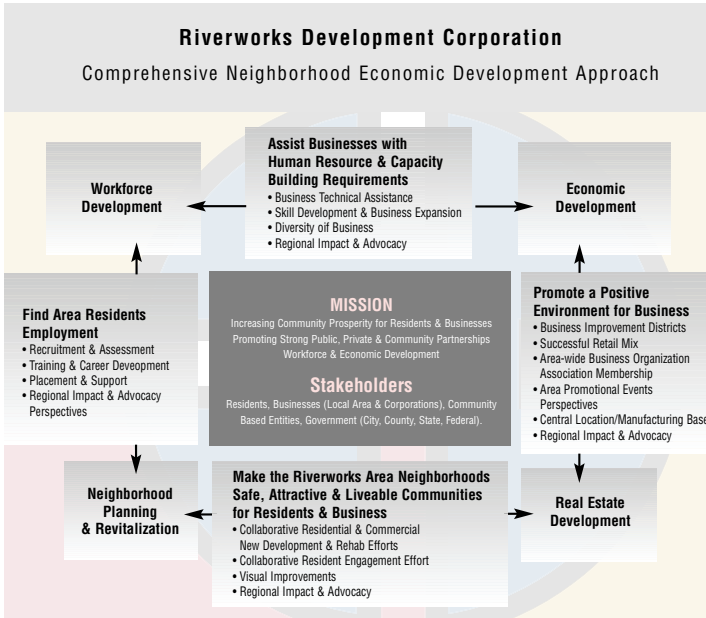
Riverworks Development Corporation

Comprehensive Neighborhood Economic Development Approach

Assist Businesses with Human Resource & Capacity Building Requirements
• Business Technical Assistance
• Skill Development & Business Expansion
• Diversity oif Business
• Regional Impact & Advocacy

Workforce Development

Economic Development

Find Area Residents Employment
• Recruitment & Assessment
• Training & Career Deveopment
• Placement & Support
• Regional Impact & Advocacy Perspectives

MISSION
Increasing Community Prosperity for Residents & Businesses
Promoting Strong Public, Private & Community Partnerships
Workforce & Economic Development

Stakeholders
Residents, Businesses (Local Area & Corporations), Community Based Entities, Government (City, County, State, Federal).

Promote a Positive Environment for Business
• Business Improvement Districts
• Successful Retail Mix
• Area-wide Business Organization Association Membership
• Area Promotional Events Perspectives
• Central Location/Manufacturing Base
• Regional Impact & Advocacy

Neighborhood Planning & Revitalization

Make the Riverworks Area Neighborhoods Safe, Attractive & Liveable Communities for Residents & Business
• Collaborative Residential & Commercial New Development & Rehab Efforts
• Collaborative Resident Engagement Effort
• Visual Improvements
• Regional Impact & Advocacy

Real Estate Development